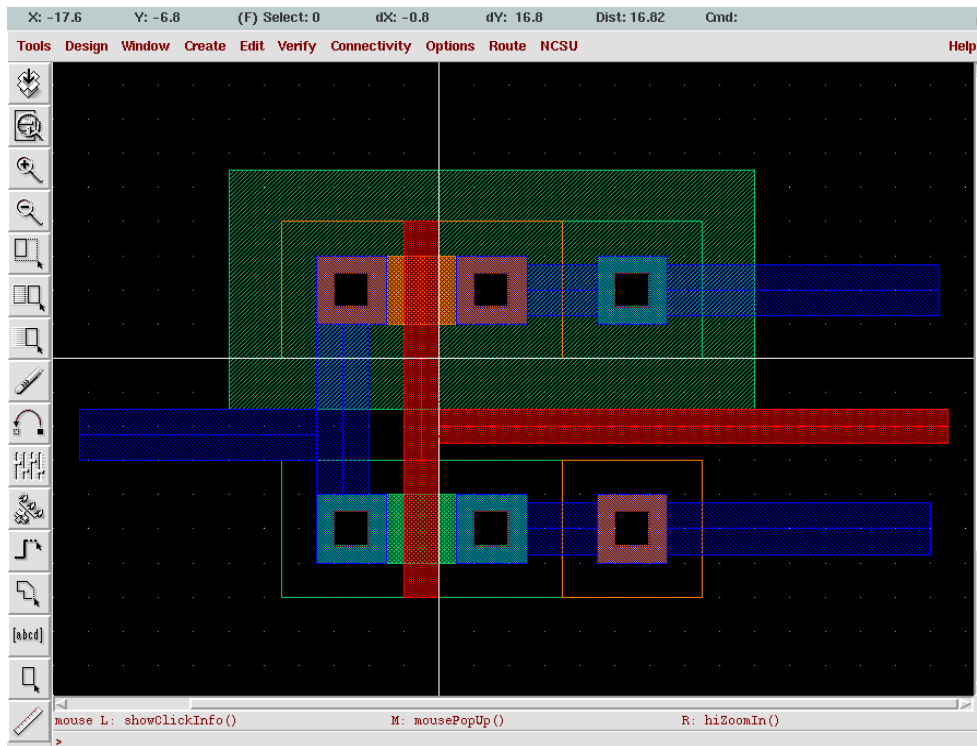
X: -17.6 Y: -6.8 (F) Select: 0 dX: -0.8 dY: 16.8 Dist: 16.82 Cmd:

Tools Design Window Create Edit Verify Connectivity Options Route NCSU Help

[abcd]

mouse L: showClickInfo() M: mousePopUp() R: hiZoomIn()

>